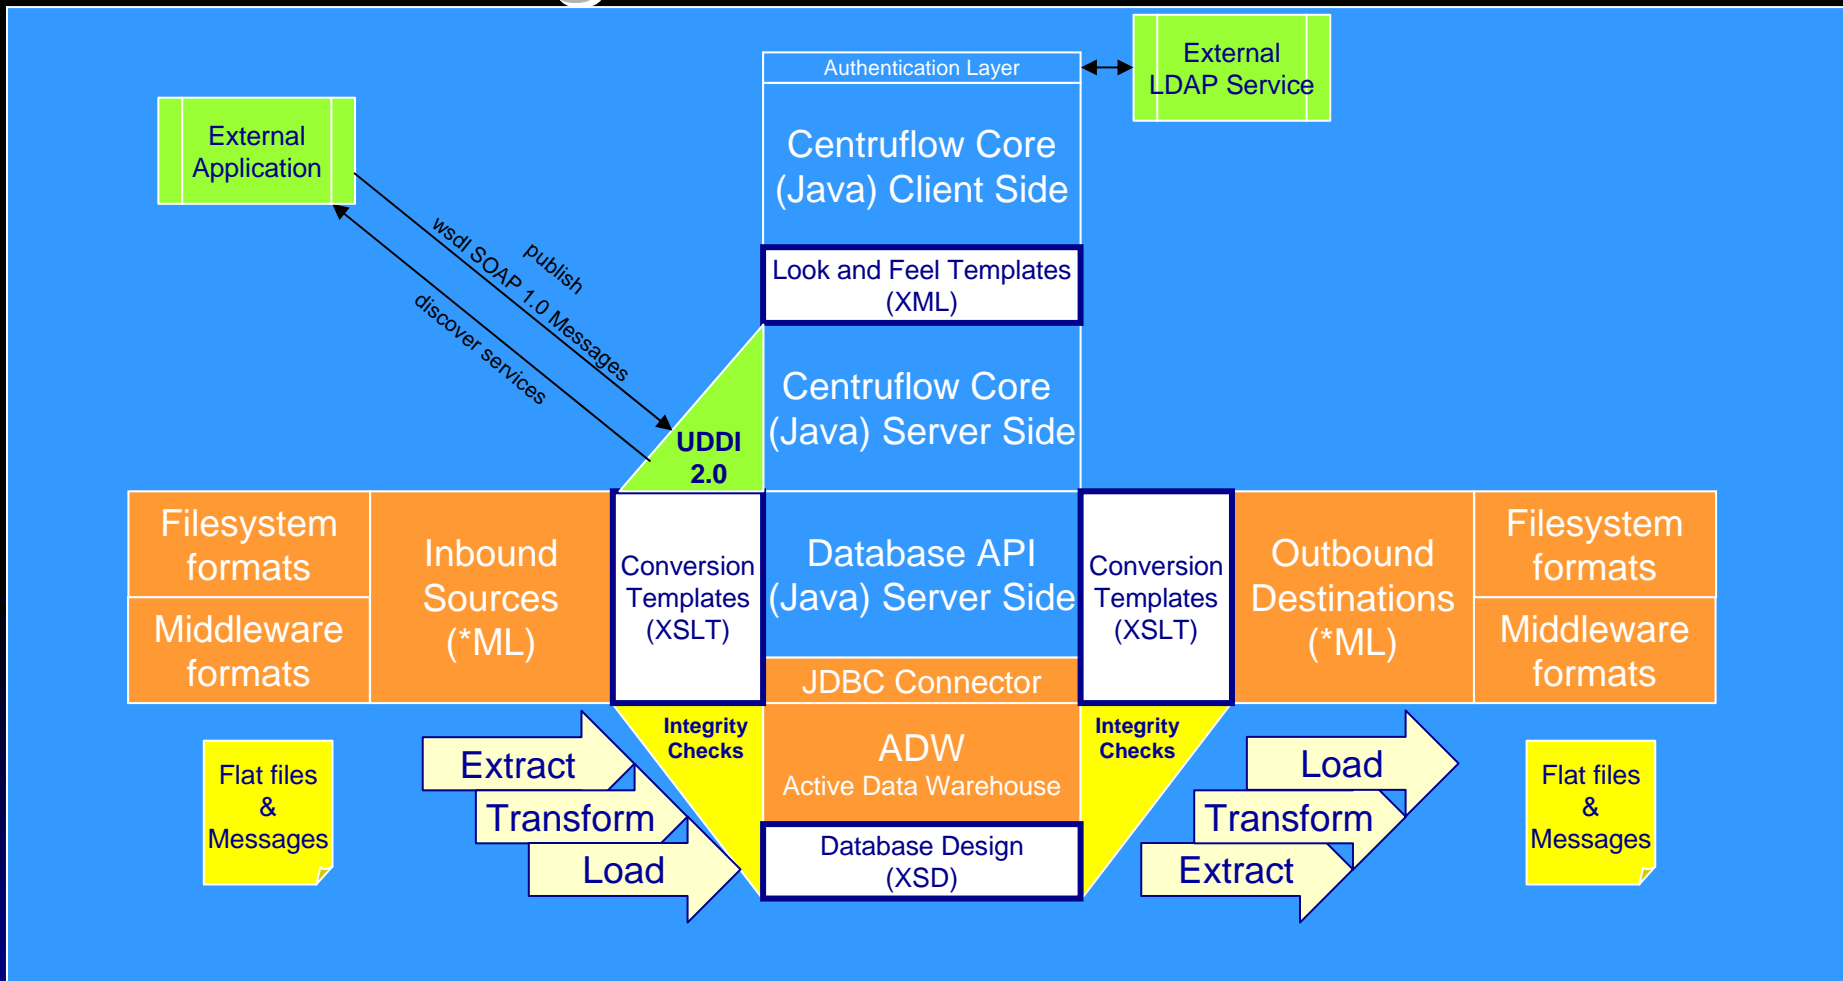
Authentication Layer

External LDAP Service

External Application

Centruflow Core (Java) Client Side

Look and Feel Templates (XML)

publish

wsdl SOAP 1.0 Messages

discover services

UDDI 2.0

Centruflow Core (Java) Server Side

Filesystem formats

Middleware formats

Inbound Sources (*ML)

Conversion Templates (XSLT)

Database API (Java) Server Side

Conversion Templates (XSLT)

Outbound Destinations (*ML)

Filesystem formats

Middleware formats

JDBC Connector

Integrity Checks

ADW
Active Data Warehouse

Integrity Checks

Flat files & Messages

Extract

Transform

Load

Database Design (XSD)

Load

Transform

Extract

Flat files & Messages